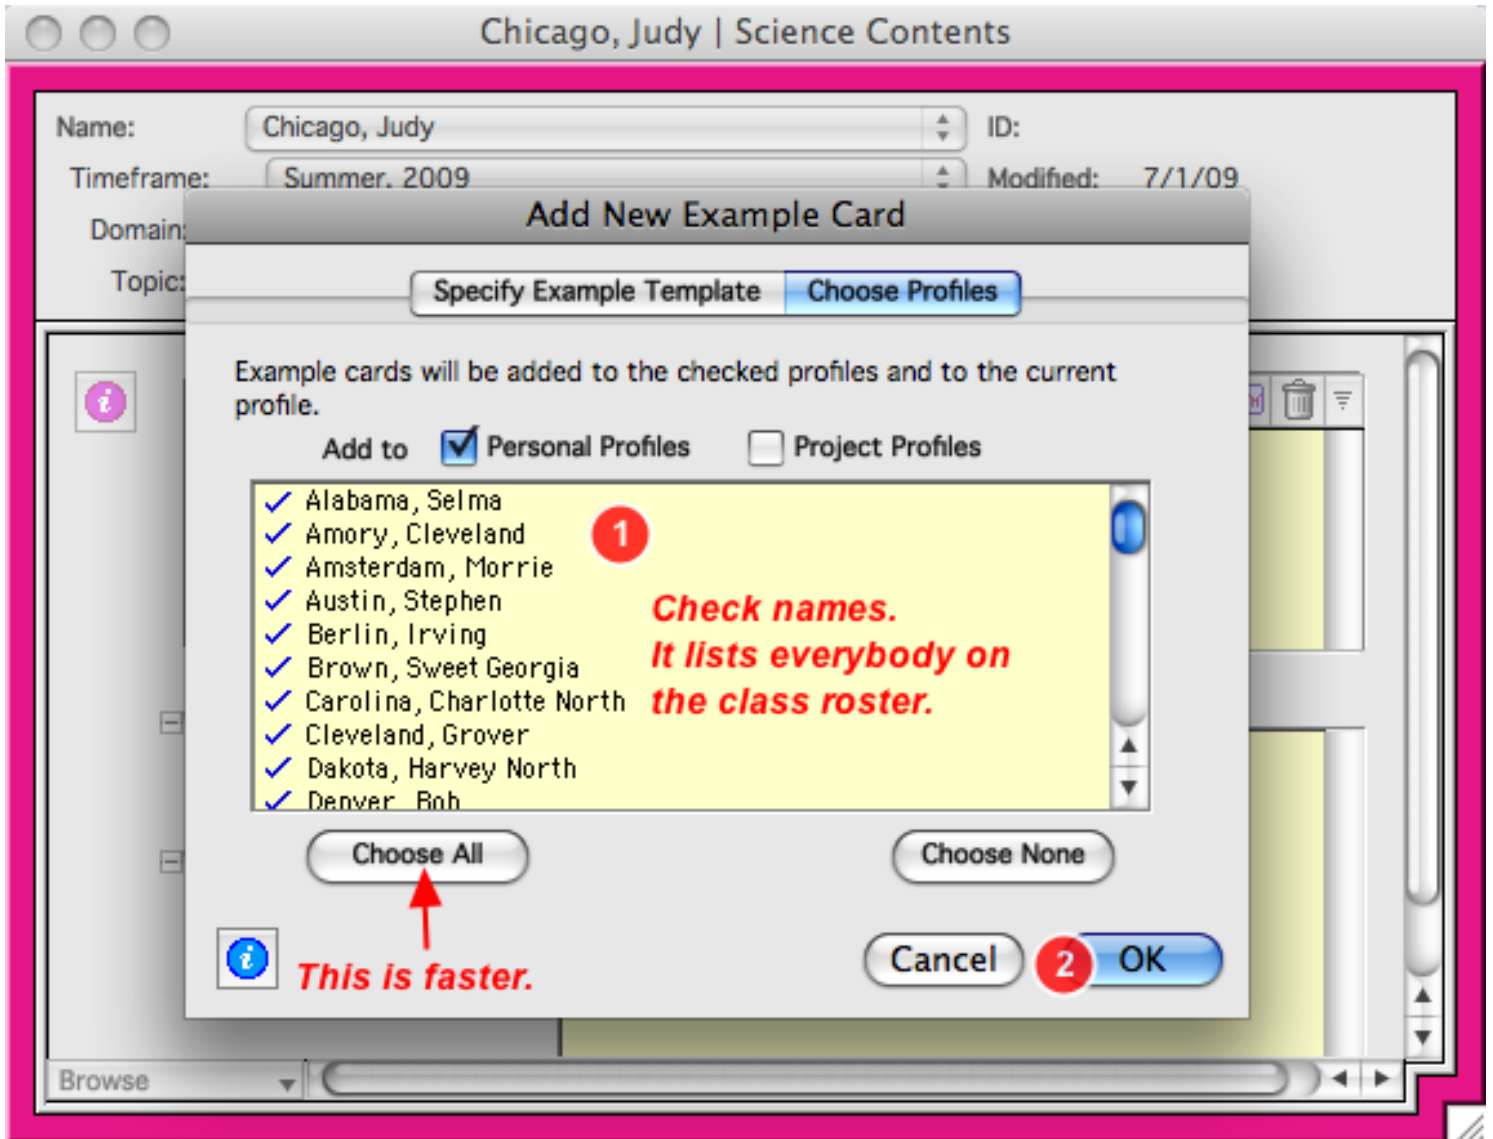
Chicago, Judy | Science Contents

Name: Chicago, Judy
ID:
Timeframe: Summer, 2009
Modified: 7/1/09
Domain:
Topic:

Add New Example Card

Specify Example Template | Choose Profiles

Example cards will be added to the checked profiles and to the current profile.

Add to ☑ Personal Profiles ☐ Project Profiles

✓ Alabama, Selma
✓ Amory, Cleveland
✓ Amsterdam, Morrie
✓ Austin, Stephen
✓ Berlin, Irving
✓ Brown, Sweet Georgia
✓ Carolina, Charlotte North
✓ Cleveland, Grover
✓ Dakota, Harvey North
✓ Denver, Bob

1

Check names.
It lists everybody on the class roster.

Choose All

Choose None

This is faster.

Cancel

2

OK

Browse